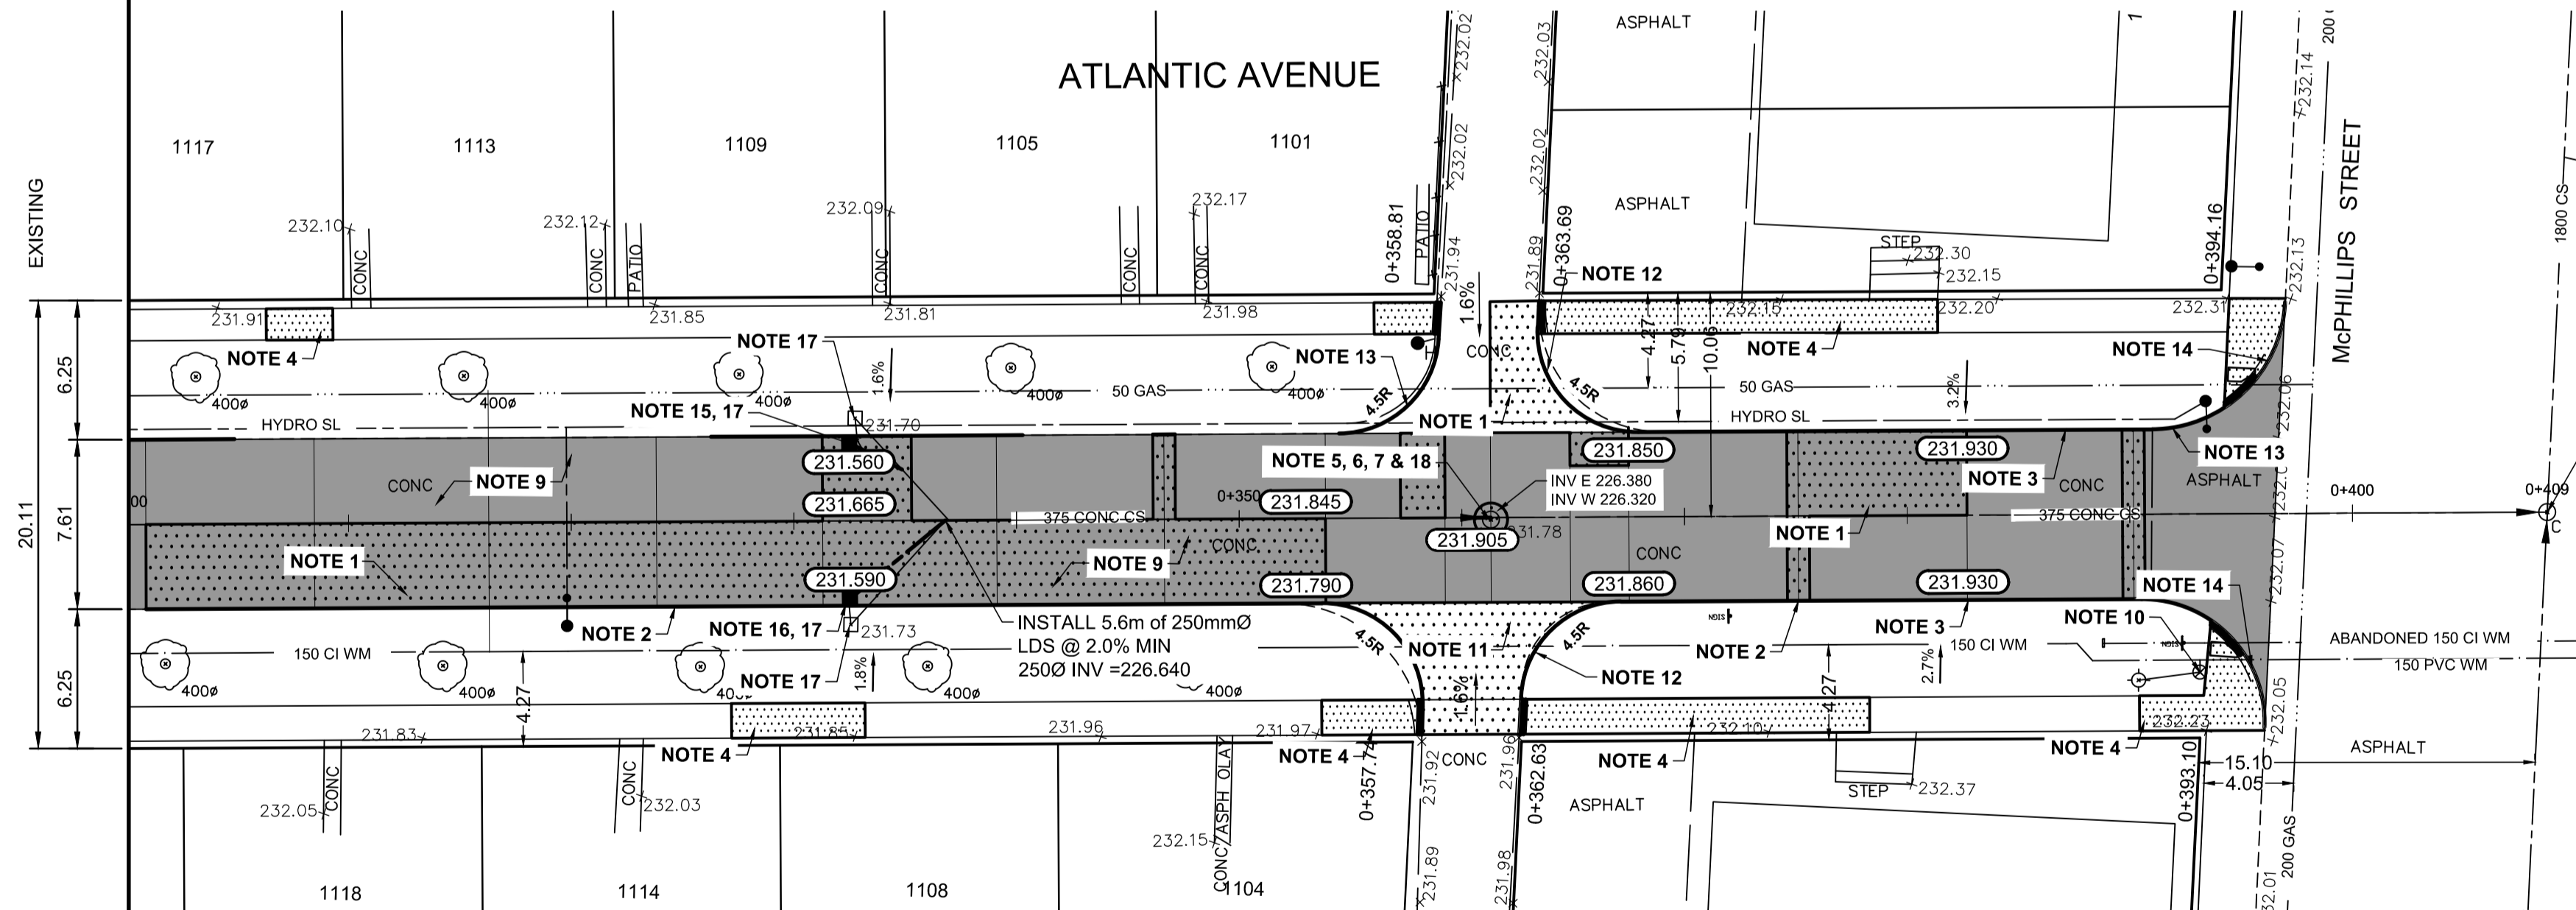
ATLANTIC AVENUE

ASPHALT

ASPHALT

1117
1113
1109
1105
1101

EXISTING

232.10
232.12
232.09
232.17
CONC
CONC
PATIO
CONC
CONC
CONC
PATIO

0+358.81
232.02
232.02
231.94
232.03
232.02
231.89
0+363.69
NOTE 12
STEP
232.30
232.15
0+394.16
232.14
232.13
McPHILLIPS STREET
1800 CS
200

6.25
7.61
20.11
6.25

231.91
231.85
231.81
231.98
1.6%
232.15
232.20
232.31

NOTE 4
NOTE 17
1.6%
NOTE 13
CONC
4.5R
4.27
5.79
10.09
NOTE 4
NOTE 14
400ø
400ø
400ø
400ø
400ø
50 GAS
50 GAS
4.5R
3.2%
232.06
HYDRO SL
HYDRO SL
NOTE 15, 17
231.70
NOTE 1
231.850
231.930
NOTE 13
231.560
NOTE 5, 6, 7 & 18
INV E 226.380
INV W 226.320
NOTE 3
CONC
ASPHALT
CONC
NOTE 9
231.665
0+350
231.845
0+400
0+409
375 CONC CS
375 CONC CS
231.905
231.78
NOTE 1
CONC
NOTE 1
NOTE 9
CONC
231.590
231.790
231.860
231.930
NOTE 14
232.07
INSTALL 5.6m of 250mmØ LDS @ 2.0% MIN 250Ø INV =226.640
NOTE 2
NOTE 16, 17
231.73
4.5R
NOTE 11
4.5R
NOTE 2
NOTE 3
NOTE 10
ABANDONED 150 CI WM
150 PVC WM
150 CI WM
150 CI WM
NOTE 17
1.8%
NOTE 12
2.7%
400ø
400ø
400ø
400ø
400ø
4.27
1.6%
4.27
231.83
231.85
231.96
231.97
232.10
232.23
232.05
NOTE 4
NOTE 4
NOTE 4
NOTE 4
ASPHALT
0+357.74
231.92
CONC
231.96
0+362.63
0+393.10
15.10
4.05
232.05
CONC
CONC
232.03
ASPH OLAY
232.15
CONC
STEP
232.37
ASPHALT
231.89
231.98
200 GAS
232.01

1118
1114
1108
1104